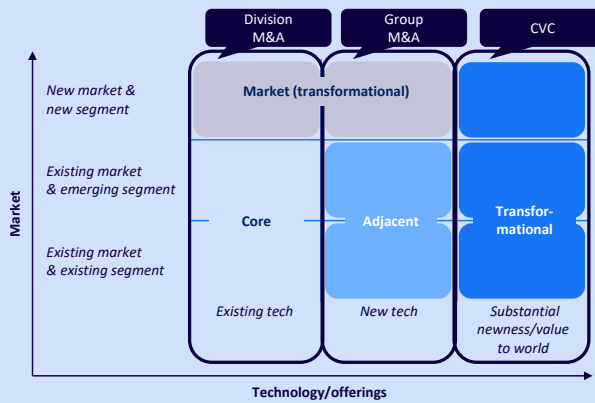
Division M&A

Group M&A

CVC

Market

New market & new segment

Existing market & emerging segment

Existing market & existing segment

Market (transformational)

Core

Adjacent

Transformational

Existing tech

New tech

Substantial newness/value to world

Technology/offerings